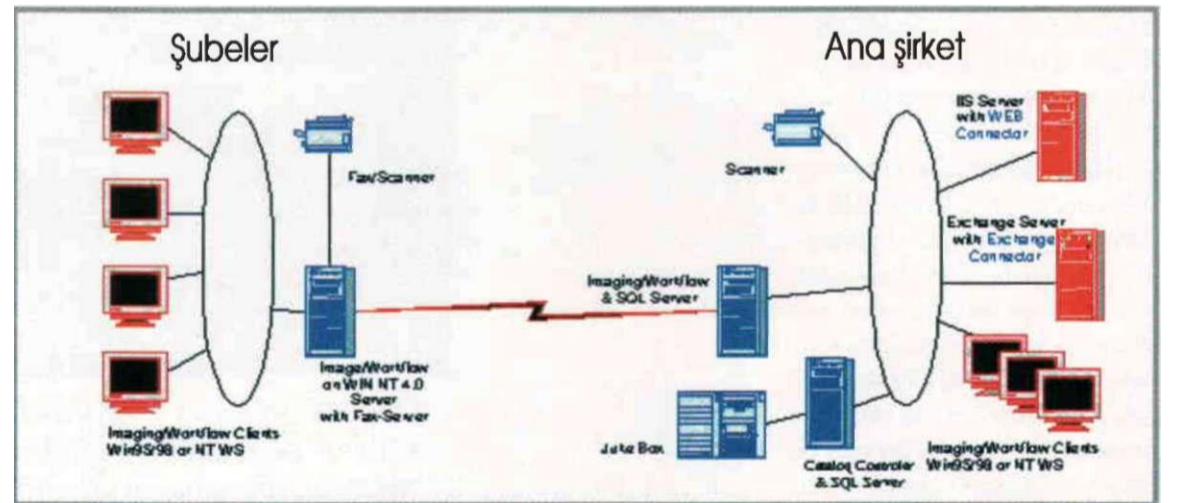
Şubeler

Ana şirket

Fax/Scanner

Scanner

IIS Server with WEB Connector

Exchange Server with Exchange Connector

Imaging/Workflow & SQL Server

Image/Workflow on WIN NT 4.0 Server with Fax-Server

Imaging/Workflow Clients Win95/98 or NT WS

Juke Box

Catalog Controller & SQL Server

Imaging/Workflow Clients Win95/98 or NT WS